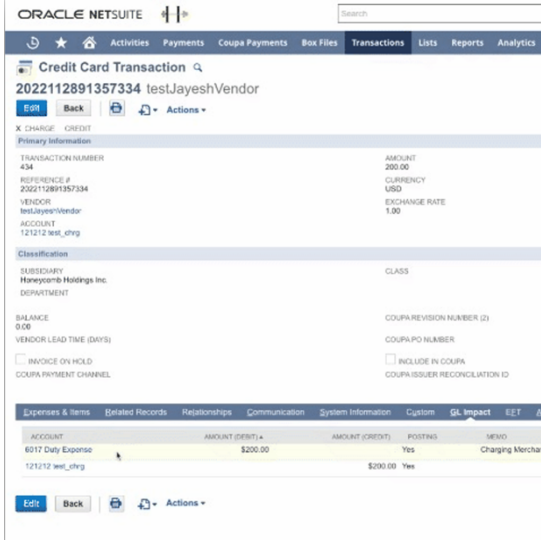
ORACLE NETSUITE

Search

Activities Payments Coupa Payments Box Files Transactions Lists Reports Analytics

Credit Card Transaction

2022112891357334 testJayeshVendor

Edit Back Actions

X CHARGE CREDIT

Primary Information

TRANSACTION NUMBER
434

REFERENCE #
2022112891357334

VENDOR
testJayeshVendor

ACCOUNT
121212 test_chrg

AMOUNT
200.00

CURRENCY
USD

EXCHANGE RATE
1.00

Classification

SUBSIDIARY
Honeycomb Holdings Inc.

DEPARTMENT

CLASS

BALANCE
0.00

VENDOR LEAD TIME (DAYS)

INVOICE ON HOLD

COUPA PAYMENT CHANNEL

COUPA REVISION NUMBER (2)

COUPA PO NUMBER

INCLUDE IN COUPA

COUPA ISSUER RECONCILIATION ID

Expenses & Items Related Records Relationships Communication System Information Custom GL Impact EET

| ACCOUNT | AMOUNT (DEBIT) ▲ | AMOUNT (CREDIT) | POSTING | MEMO |
|---|---|---|---|---|
| 6017 Duty Expense | $200.00 | | Yes | Charging Mercha |
| 121212 test_chrg | | $200.00 | Yes | |

Edit Back Actions